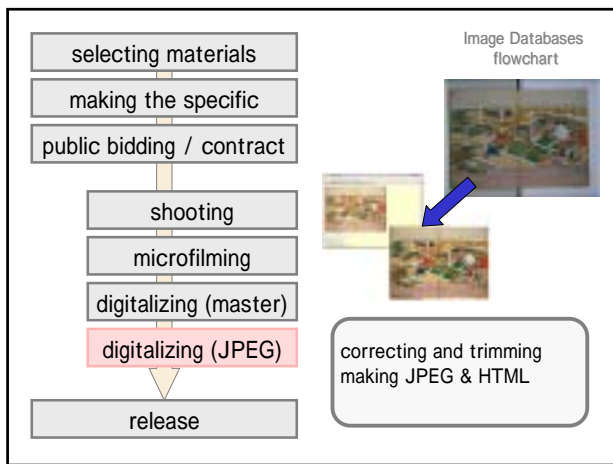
Image Databases flowchart

selecting materials

making the specific

public bidding / contract

shooting

microfilming

digitalizing (master)

digitalizing (JPEG)

release

correcting and trimming
making JPEG & HTML